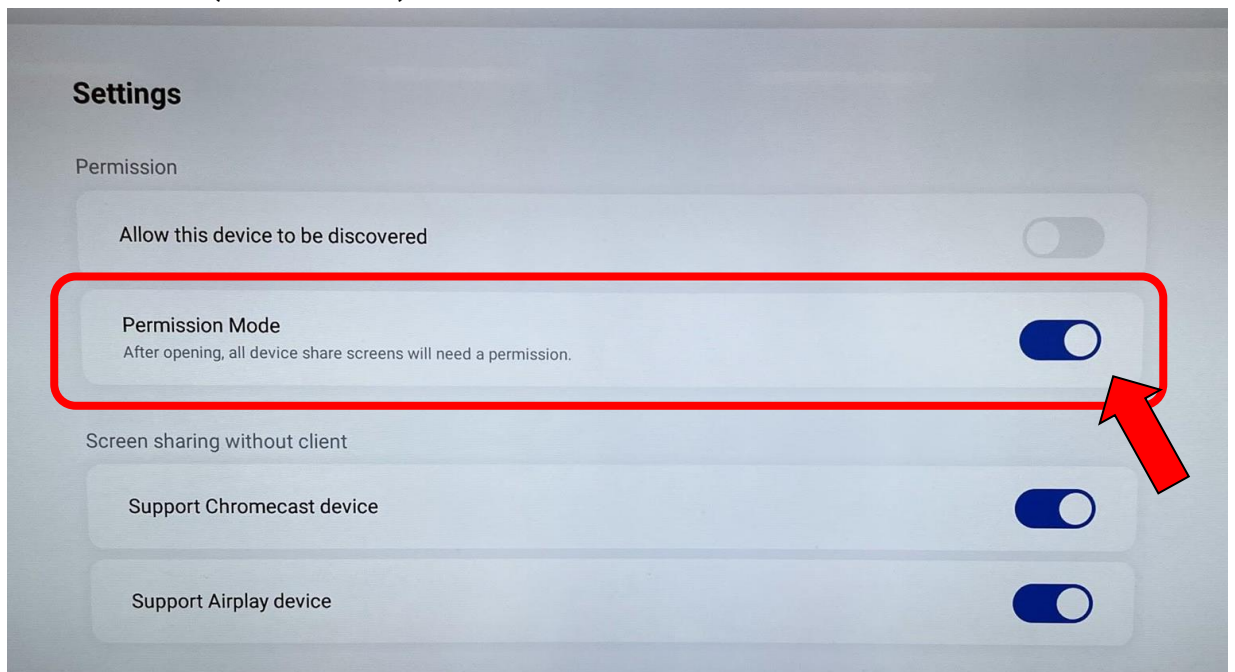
Settings

Permission

Allow this device to be discovered

Permission Mode
After opening, all device share screens will need a permission.

Screen sharing without client

Support Chromecast device

Support Airplay device